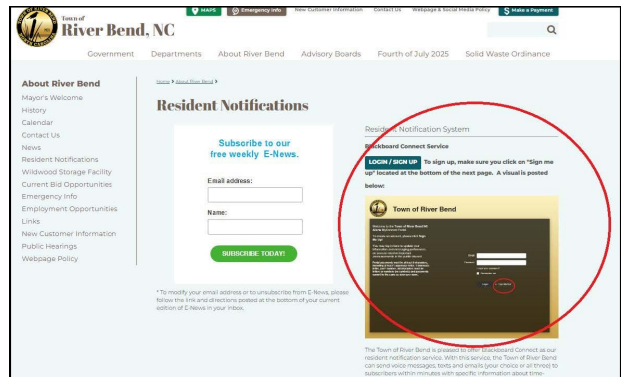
Town of
River Bend, NC

MAPS Emergency Info New Customer Information Contact Us Webpage & Social Media Policy $ Make a Payment

Government Departments About River Bend Advisory Boards Fourth of July 2025 Solid Waste Ordinance

About River Bend
Mayor's Welcome
History
Calendar
Contact Us
News
Resident Notifications
Wildwood Storage Facility
Current Bid Opportunities
Emergency Info
Employment Opportunities
Links
New Customer Information
Public Hearings
Webpage Policy

Home > About River Bend >

Resident Notifications

Subscribe to our free weekly E-News.

Email address:

Name:

SUBSCRIBE TODAY!

* To modify your email address or to unsubscribe from E-News, please follow the link and directions posted at the bottom of your current edition of E-News in your inbox.

Resident Notification System

Blackboard Connect Service

LOGIN / SIGN UP To sign up, make sure you click on "Sign me up" located at the bottom of the next page. A visual is posted below:

Town of River Bend

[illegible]

The Town of River Bend is pleased to offer Blackboard Connect as our resident notification service. With this service, the Town of River Bend can send voice messages, texts and emails (your choice or all three) to subscribers within minutes with specific information about time-